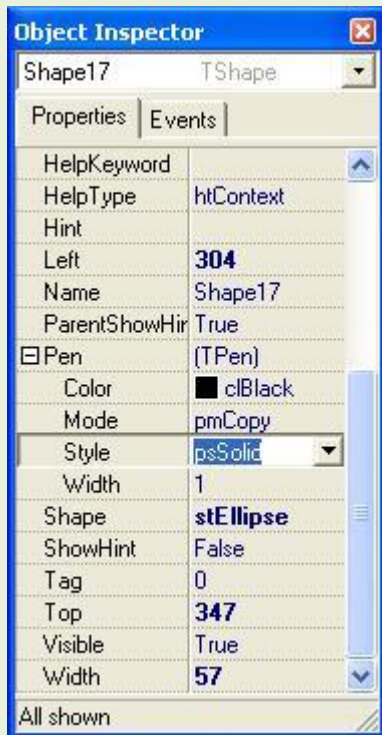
Object Inspector

Shape17 TShape

Properties | Events

| | |
|---|---|
| HelpKeyword | |
| HelpType | htContext |
| Hint | |
| Left | **304** |
| Name | Shape17 |
| ParentShowHir | True |
| ⊟Pen | (TPen) |
| Color | clBlack |
| Mode | pmCopy |
| Style | psSolid |
| Width | 1 |
| Shape | **stEllipse** |
| ShowHint | False |
| Tag | 0 |
| Top | **347** |
| Visible | True |
| Width | **57** |

All shown